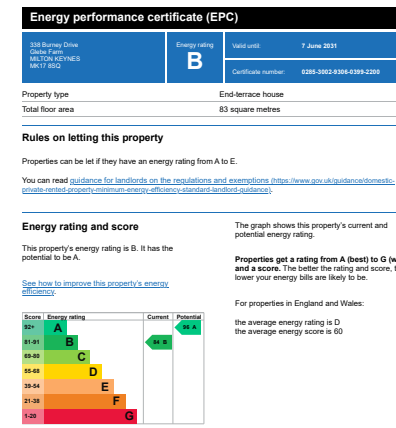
Energy performance certificate (EPC)

338 Burney Drive
Glebe Farm
MILTON KEYNES
MK17 8SQ

Energy rating
B

Valid until: 7 June 2031

Certificate number: 0285-3002-9306-0399-2200

| Property type | End-terrace house |
|---|---|
| Total floor area | 83 square metres |

Rules on letting this property

Properties can be let if they have an energy rating from A to E.

You can read guidance for landlords on the regulations and exemptions (https://www.gov.uk/guidance/domestic-private-rented-property-minimum-energy-efficiency-standard-landlord-guidance).

Energy rating and score

This property's energy rating is B. It has the potential to be A.

See how to improve this property's energy efficiency.

| Score | Energy rating | Current | Potential |
|---|---|---|---|
| 92+ | A | | 96 A |
| 81-91 | B | 84 B | |
| 69-80 | C | | |
| 55-68 | D | | |
| 39-54 | E | | |
| 21-38 | F | | |
| 1-20 | G | | |

The graph shows this property's current and potential energy rating.

Properties get a rating from A (best) to G (w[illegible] and a score. The better the rating and score, t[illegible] lower your energy bills are likely to be.

For properties in England and Wales:

the average energy rating is D
the average energy score is 60